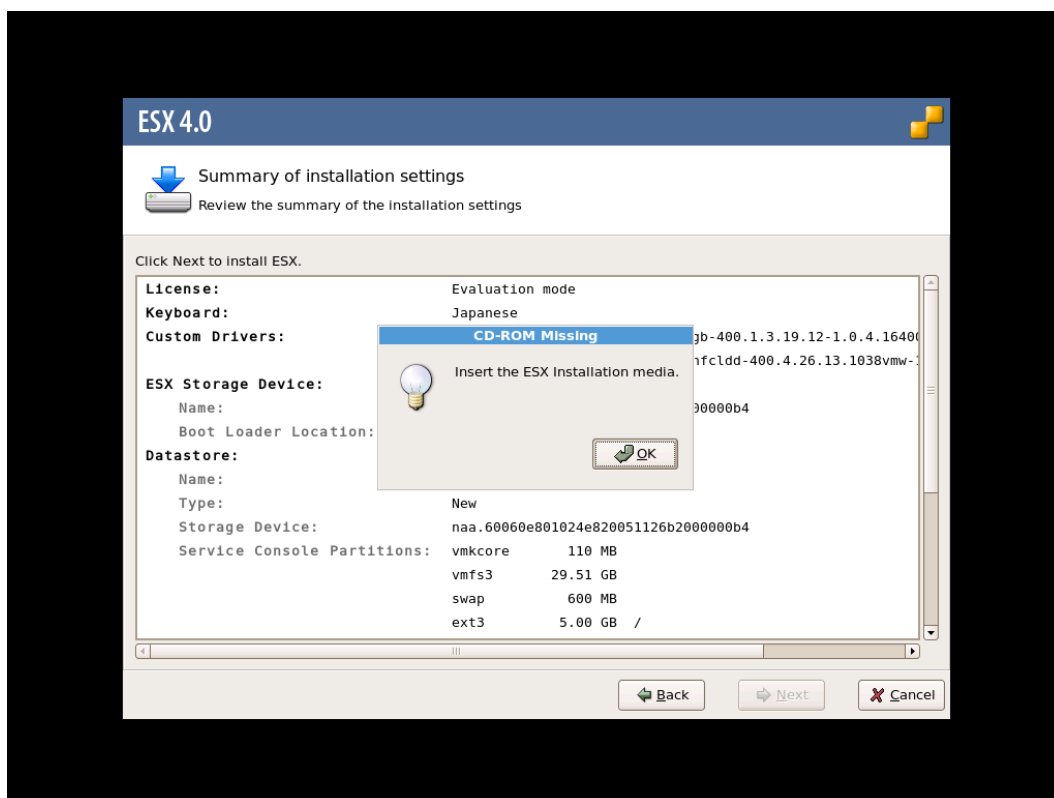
ESX 4.0

Summary of installation settings
Review the summary of the installation settings

Click Next to install ESX.

| | |
|---|---|
| License: | Evaluation mode |
| Keyboard: | Japanese |
| Custom Drivers: | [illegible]gb-400.1.3.19.12-1.0.4.1640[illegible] |
| | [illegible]nfcldd-400.4.26.13.1038vmw-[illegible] |
| ESX Storage Device: | |
| Name: | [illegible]00000b4 |
| Boot Loader Location: | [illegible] |
| Datastore: | |
| Name: | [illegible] |
| Type: | New |
| Storage Device: | naa.60060e801024e820051126b2000000b4 |
| Service Console Partitions: | vmkcore 110 MB |
| | vmfs3 29.51 GB |
| | swap 600 MB |
| | ext3 5.00 GB / |

CD-ROM Missing
Insert the ESX Installation media.
OK

Back
Next
Cancel